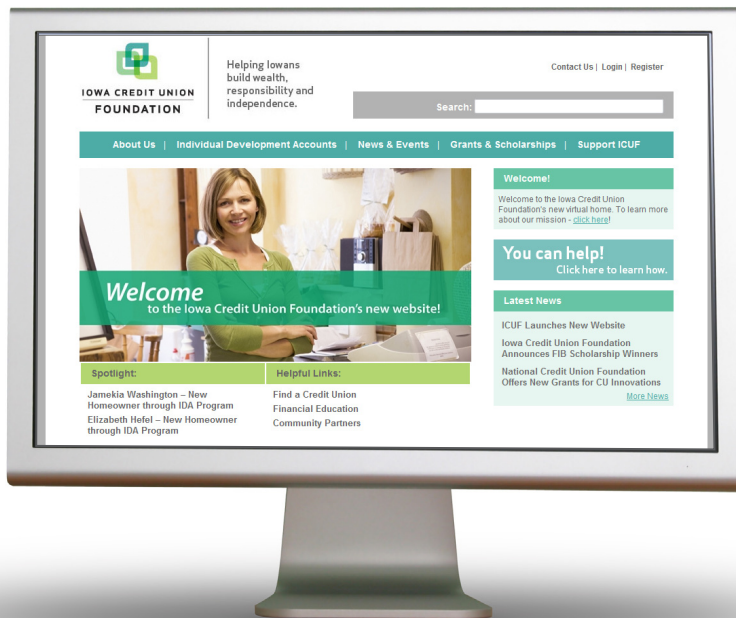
IOWA CREDIT UNION FOUNDATION

Helping Iowans build wealth, responsibility and independence.

Contact Us | Login | Register

Search:

About Us | Individual Development Accounts | News & Events | Grants & Scholarships | Support ICUF

Welcome to the Iowa Credit Union Foundation's new website!

Welcome!

Welcome to the Iowa Credit Union Foundation's new virtual home. To learn more about our mission - click here!

You can help! Click here to learn how.

Latest News

ICUF Launches New Website

Iowa Credit Union Foundation Announces FIB Scholarship Winners

National Credit Union Foundation Offers New Grants for CU Innovations

More News

Spotlight:

Jamekia Washington – New Homeowner through IDA Program

Elizabeth Hefel – New Homeowner through IDA Program

Helpful Links:

Find a Credit Union

Financial Education

Community Partners